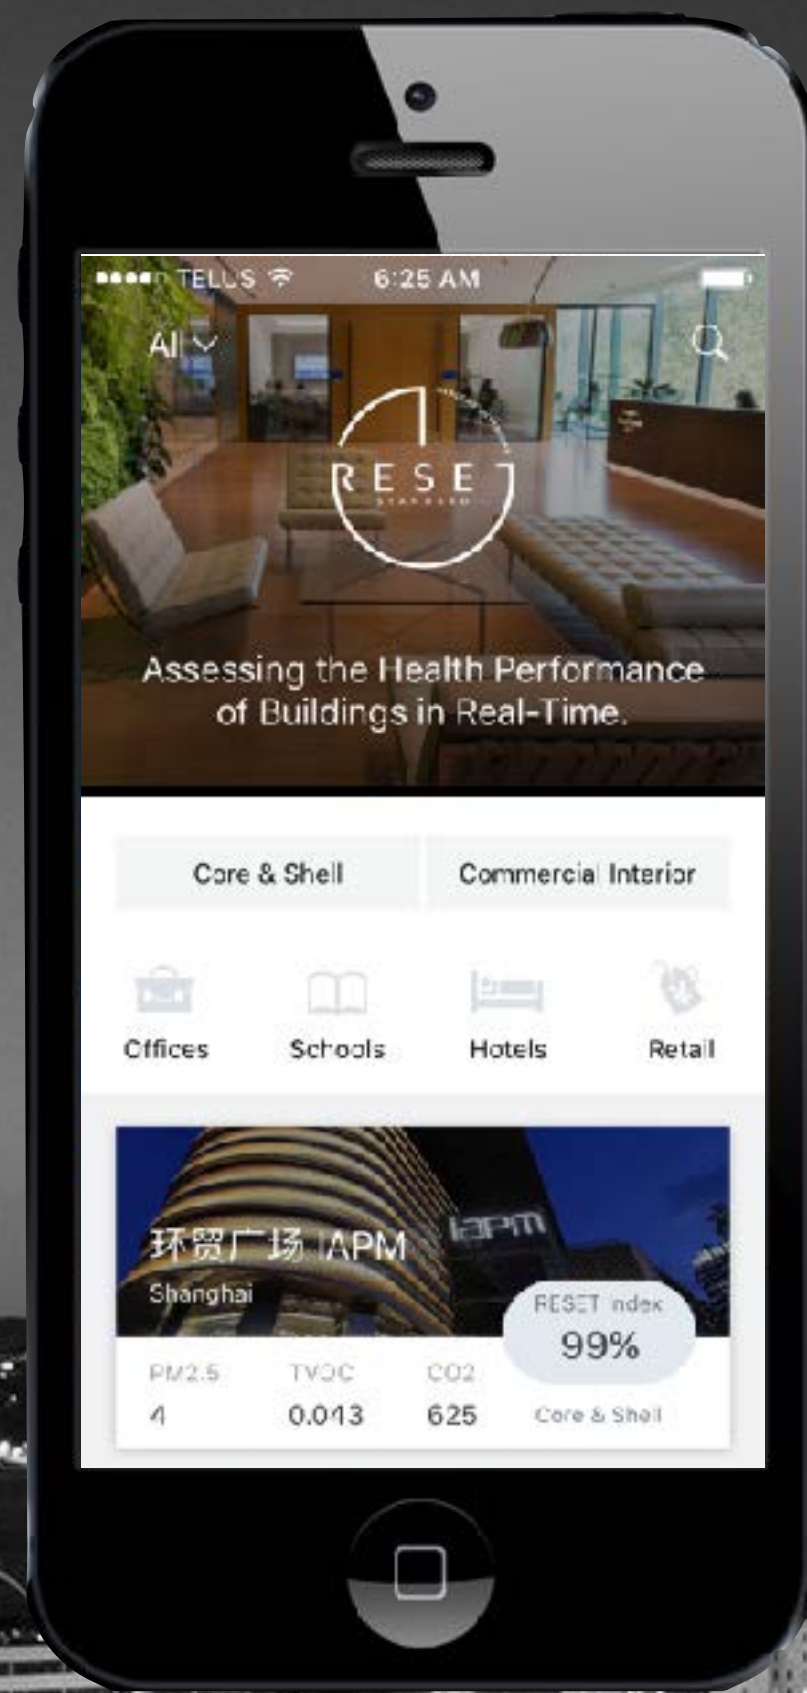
TELUS 6:25 AM

All

RESET
STANDARD

Assessing the Health Performance of Buildings in Real-Time.

Core & Shell

Commercial Interior

Offices

Schools

Hotels

Retail

环贸广场 IAPM

iapm

Shanghai

RESET index

99%

PM2.5
4

TVOC
0.013

CO2
625

Core & Shell